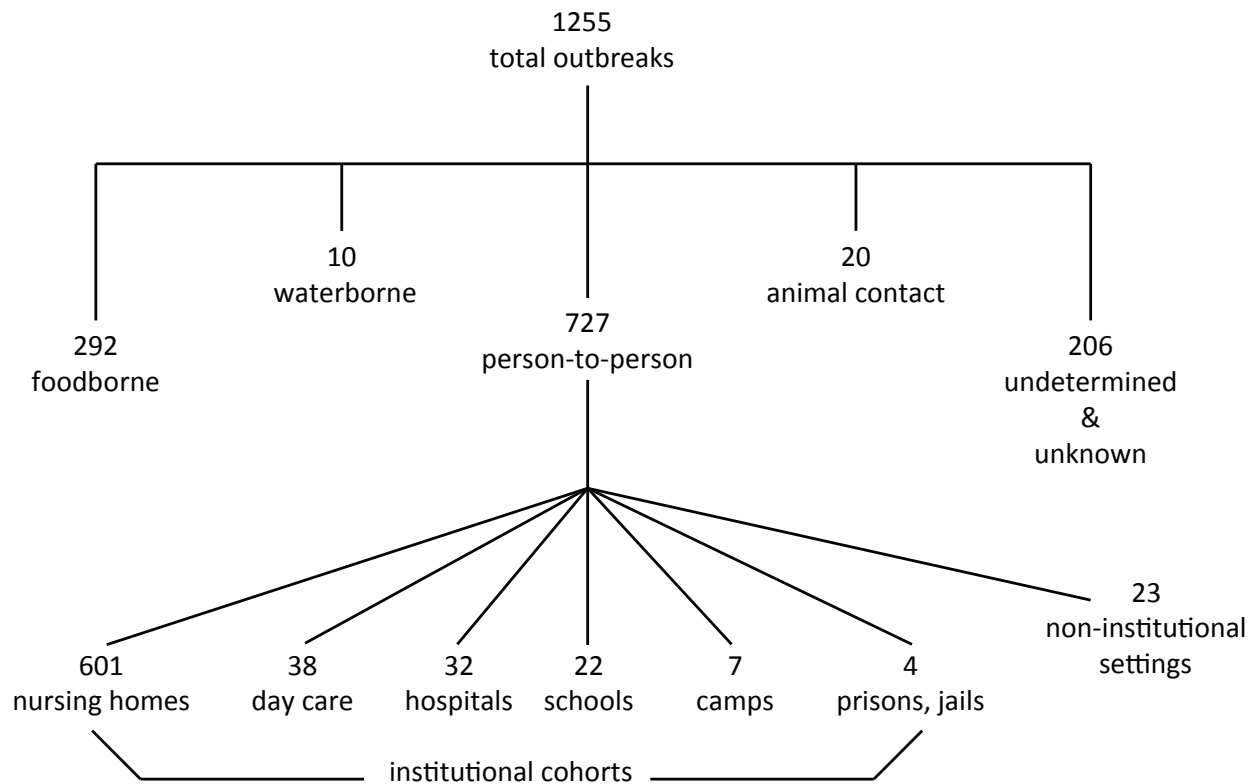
1255
total outbreaks

10
waterborne

20
animal contact

292
foodborne

727
person-to-person

206
undetermined
&
unknown

23
non-institutional
settings

601
nursing homes

38
day care

32
hospitals

22
schools

7
camps

4
prisons, jails

institutional cohorts